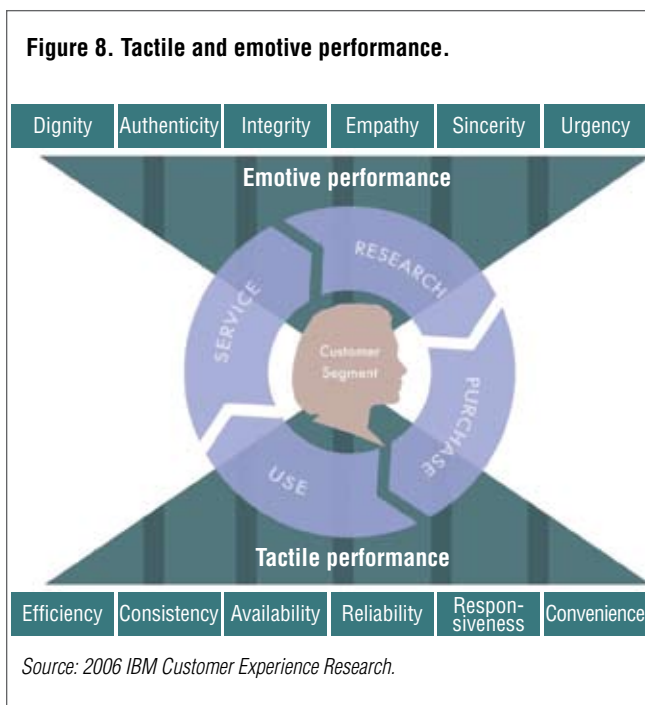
Figure 8. Tactile and emotive performance.

| Dignity | Authenticity | Integrity | Empathy | Sincerity | Urgency |
|---|---|---|---|---|---|

Emotive performance

RESEARCH

PURCHASE

USE

SERVICE

Customer Segment

Tactile performance

| Efficiency | Consistency | Availability | Reliability | Responsiveness | Convenience |
|---|---|---|---|---|---|

Source: 2006 IBM Customer Experience Research.